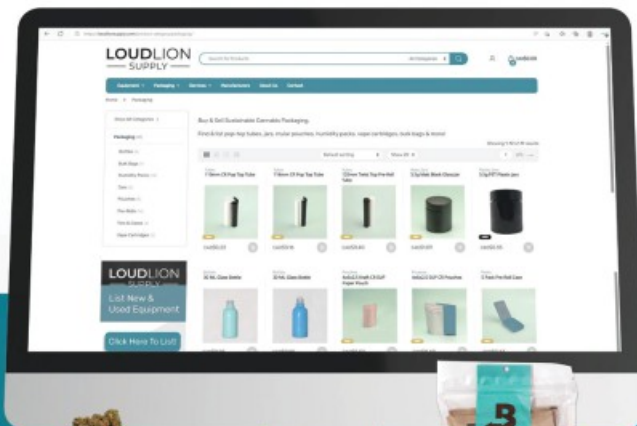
LOUDLION SUPPLY

Search for Products

Equipment Packaging Services Manufacturers About Us Contact

Home > Packaging

Buy & Sell Sustainable Cannabis Packaging.

Find & list pop-top tubes, jars, mylar pouches, humidity packs, vape cartridges, bulk bags & more!

Packaging

Bottles

Bulk Bags

Humidity Packs

Jars

Pouches

Pre-Rolls

Tins & Cases

Vape Cartridges

LOUDLION SUPPLY

List New & Used Equipment

Click Here To List

Default sorting

Show 20

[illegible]

B